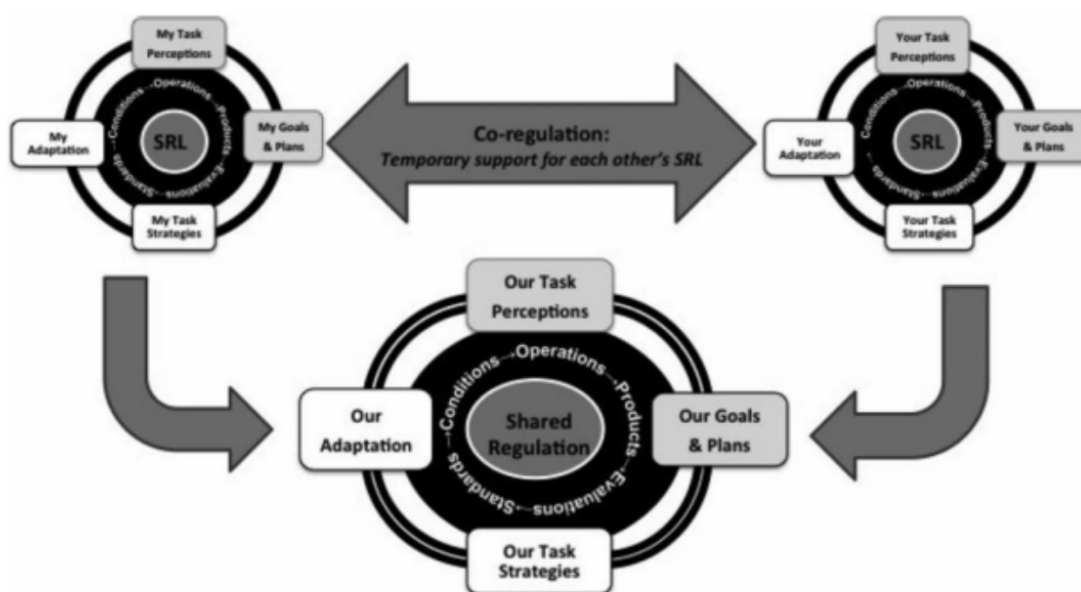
My Task Perceptions

My Adaptation

SRL

Conditions → Operations → Products → Evaluations → Standards

My Goals & Plans

My Task Strategies

Co-regulation:
*Temporary support for each other's SRL*

Your Task Perceptions

Your Adaptation

SRL

Conditions → Operations → Products → Evaluations → Standards

Your Goals & Plans

Your Task Strategies

Our Task Perceptions

Our Adaptation

Shared Regulation

Conditions → Operations → Products → Evaluations → Standards

Our Goals & Plans

Our Task Strategies